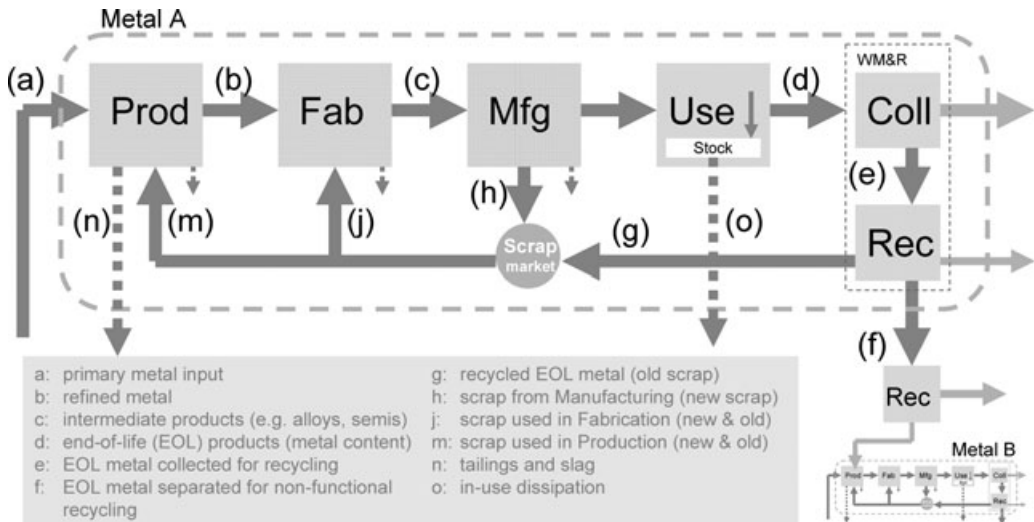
Metal A

(a)

Prod

(b)

Fab

(c)

Mfg

Use

Stock

(d)

WM&R

Coll

(e)

Rec

(n)

(m)

(j)

(h)

Scrap market

(g)

(o)

(f)

Rec

Metal B

Prod

Fab

Mfg

Use

Coll

Rec

a: primary metal input
b: refined metal
c: intermediate products (e.g. alloys, semis)
d: end-of-life (EOL) products (metal content)
e: EOL metal collected for recycling
f: EOL metal separated for non-functional recycling

g: recycled EOL metal (old scrap)
h: scrap from Manufacturing (new scrap)
j: scrap used in Fabrication (new & old)
m: scrap used in Production (new & old)
n: tailings and slag
o: in-use dissipation